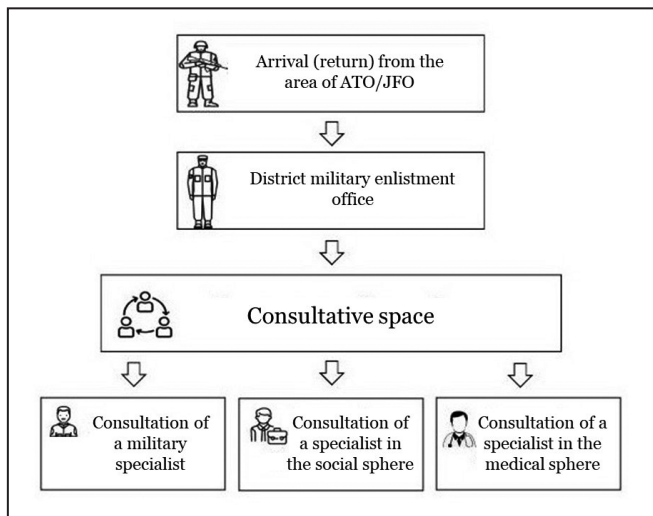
Arrival (return) from the area of ATO/JFO

District military enlistment office

Consultative space

Consultation of a military specialist

Consultation of a specialist in the social sphere

Consultation of a specialist in the medical sphere